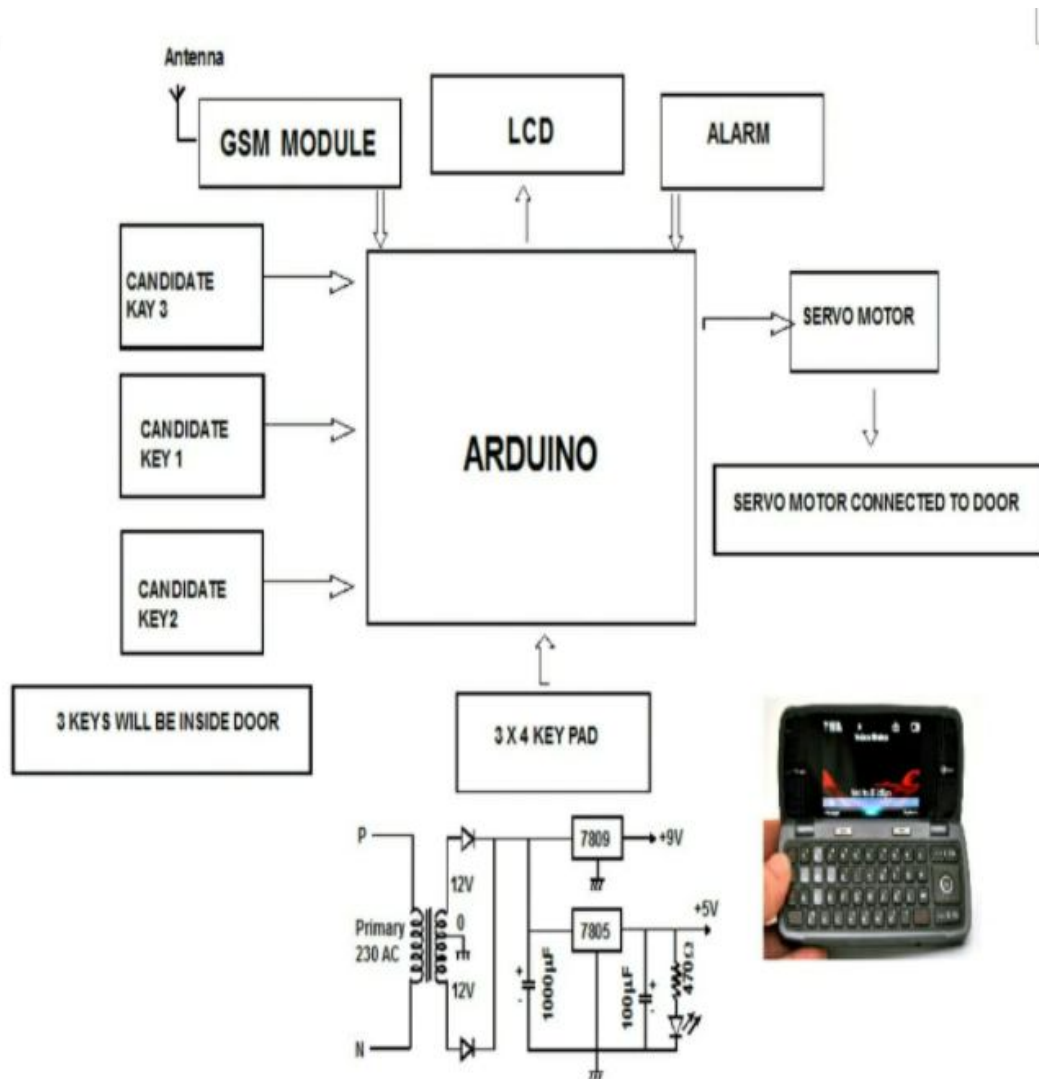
Antenna

GSM MODULE

LCD

ALARM

CANDIDATE KAY 3

CANDIDATE KEY 1

CANDIDATE KEY2

ARDUINO

SERVO MOTOR

SERVO MOTOR CONNECTED TO DOOR

3 KEYS WILL BE INSIDE DOOR

3 X 4 KEY PAD

P

N

Primary 230 AC

12V

0

12V

7809

+9V

7805

+5V

1000µF

100µF

470Ω